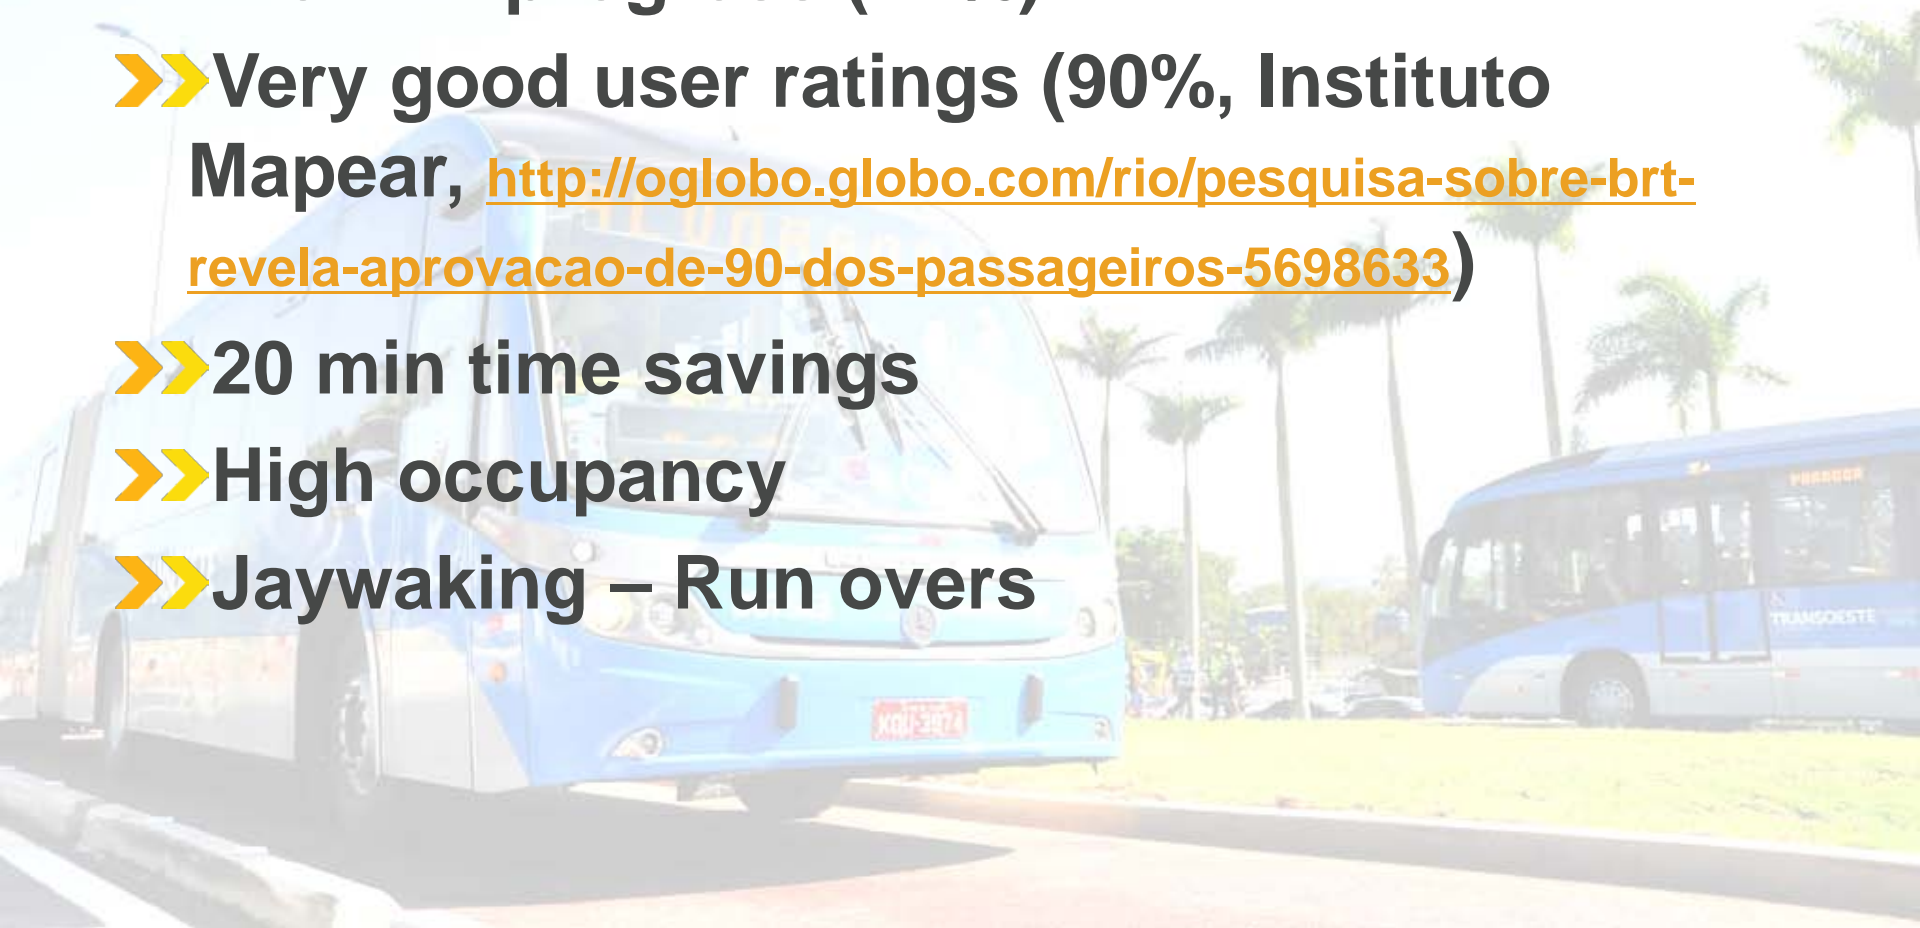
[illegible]

Very good user ratings (90%, Instituto Mapear, http://oglobo.globo.com/rio/pesquisa-sobre-brt-revela-aprovacao-de-90-dos-passageiros-5698633)

20 min time savings

High occupancy

Jaywaking – Run overs